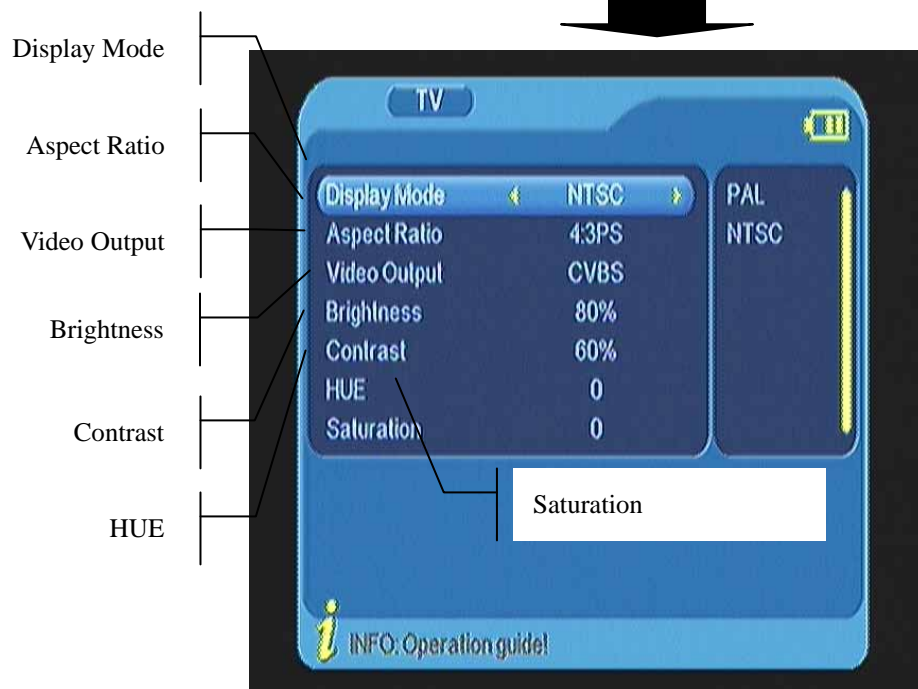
Display Mode

Aspect Ratio

Video Output

Brightness

Contrast

HUE

TV

| Display Mode | NTSC |
|---|---|
| Aspect Ratio | 4:3PS |
| Video Output | CVBS |
| Brightness | 80% |
| Contrast | 60% |
| HUE | 0 |
| Saturation | 0 |

PAL
NTSC

Saturation

INFO: Operation guide!